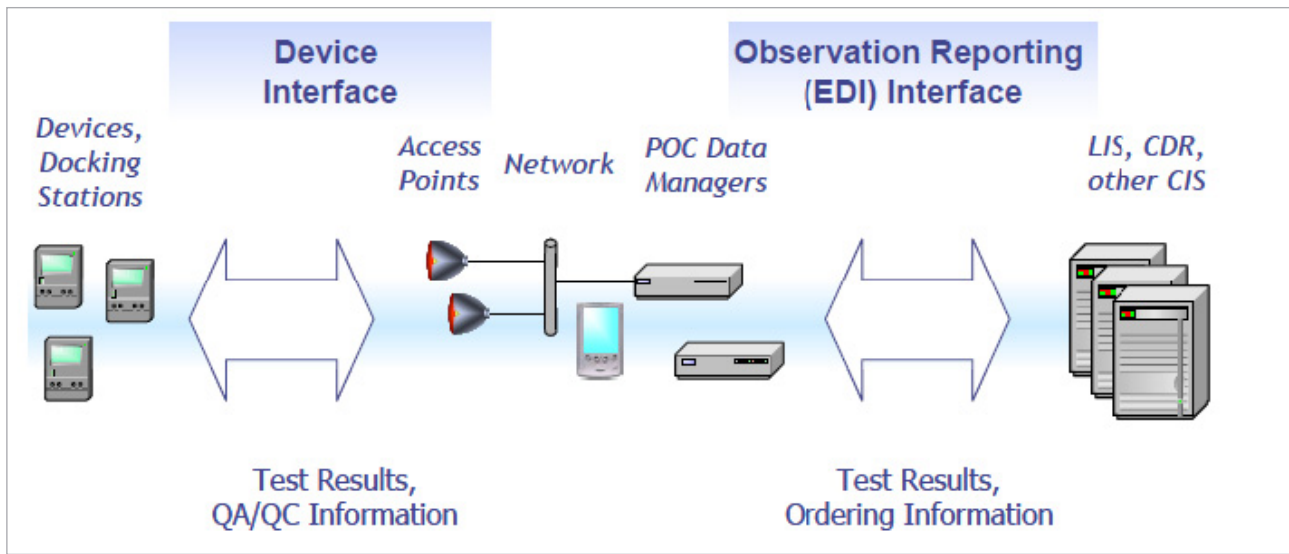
Device Interface

Observation Reporting (EDI) Interface

Devices, Docking Stations

Access Points

Network

POC Data Managers

LIS, CDR, other CIS

Test Results, QA/QC Information

Test Results, Ordering Information